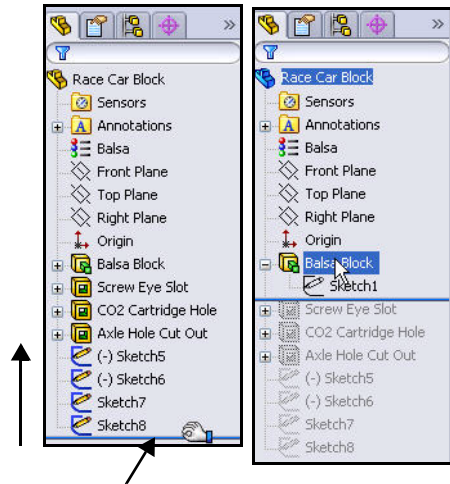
»

Race Car Block
Sensors
Annotations
Balsa
Front Plane
Top Plane
Right Plane
Origin
Balsa Block
Screw Eye Slot
CO2 Cartridge Hole
Axle Hole Cut Out
(-) Sketch5
(-) Sketch6
Sketch7
Sketch8

»

Race Car Block
Sensors
Annotations
Balsa
Front Plane
Top Plane
Right Plane
Origin
Balsa Block
Sketch1
Screw Eye Slot
CO2 Cartridge Hole
Axle Hole Cut Out
(-) Sketch5
(-) Sketch6
Sketch7
Sketch8